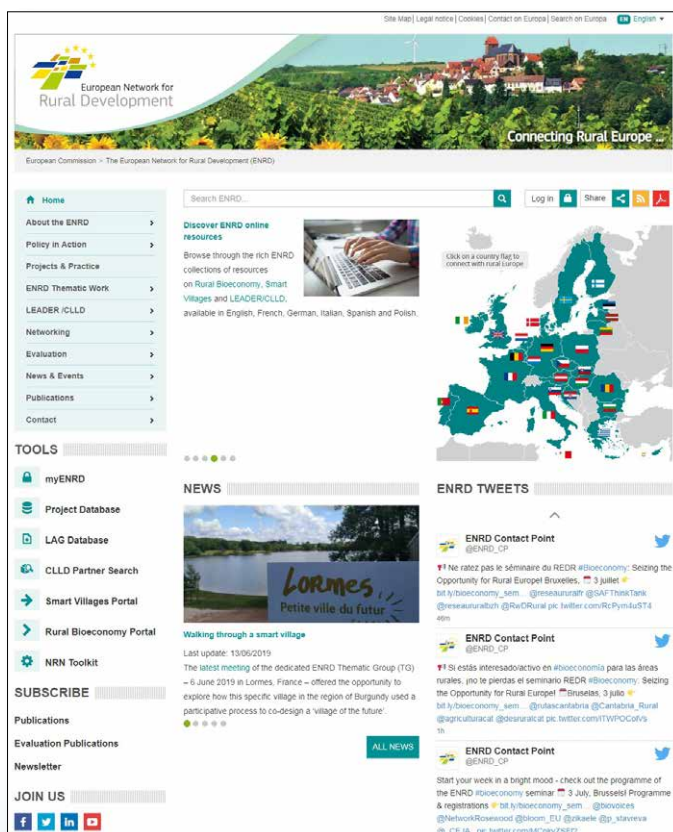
Site Map | Legal notice | Cookies | Contact on Europa | Search on Europa EN English

European Network for Rural Development

Connecting Rural Europe ...

European Commission > The European Network for Rural Development (ENRD)

Home
About the ENRD
Policy in Action
Projects & Practice
ENRD Thematic Work
LEADER /CLLD
Networking
Evaluation
News & Events
Publications
Contact

Search ENRD...

Log in Share

Discover ENRD online resources

Browse through the rich ENRD collections of resources on Rural Bioeconomy, Smart Villages and LEADER/CLLD, available in English, French, German, Italian, Spanish and Polish.

Click on a country flag to connect with rural Europe

TOOLS

myENRD
Project Database
LAG Database
CLLD Partner Search
Smart Villages Portal
Rural Bioeconomy Portal
NRN Toolkit

SUBSCRIBE

Publications
Evaluation Publications
Newsletter

JOIN US

NEWS

Lormes
Petite ville du futur

Walking through a smart village

Last update: 13/06/2019

The latest meeting of the dedicated ENRD Thematic Group (TG) – 6 June 2019 in Lormes, France – offered the opportunity to explore how this specific village in the region of Burgundy used a participative process to co-design a 'village of the future'.

ALL NEWS

ENRD TWEETS

ENRD Contact Point
@ENRD_CP

Ne ratez pas le séminaire du REDR #Bioeconomy: Seizing the Opportunity for Rural Europe! Bruxelles, 3 juillet bit.ly/bioeconomy_sem... @reseaururalfr @SAFThinkTank @reseaururalbzh @ReDRural pic.twitter.com/RcPym4uST4
46m

ENRD Contact Point
@ENRD_CP

Si estás interesado/activo en #bioeconomía para las áreas rurales, ¡no te pierdas el seminario REDR #Bioeconomy: Seizing the Opportunity for Rural Europe! Bruselas, 3 julio bit.ly/bioeconomy_sem... @rutlascantabria @Cantabria_Rural @agriculturacat @desruralcat pic.twitter.com/ITWPOColVs
1h

ENRD Contact Point
@ENRD_CP

Start your week in a bright mood - check out the programme of the ENRD #bioeconomy seminar 3 July, Brussels! Programme & registrations bit.ly/bioeconomy_sem... @biovoices @NetworkRosewood @bloom_EU @zikaele @p_stavreva @_CEJA_ pic.twitter.com/MCgky7SEF2